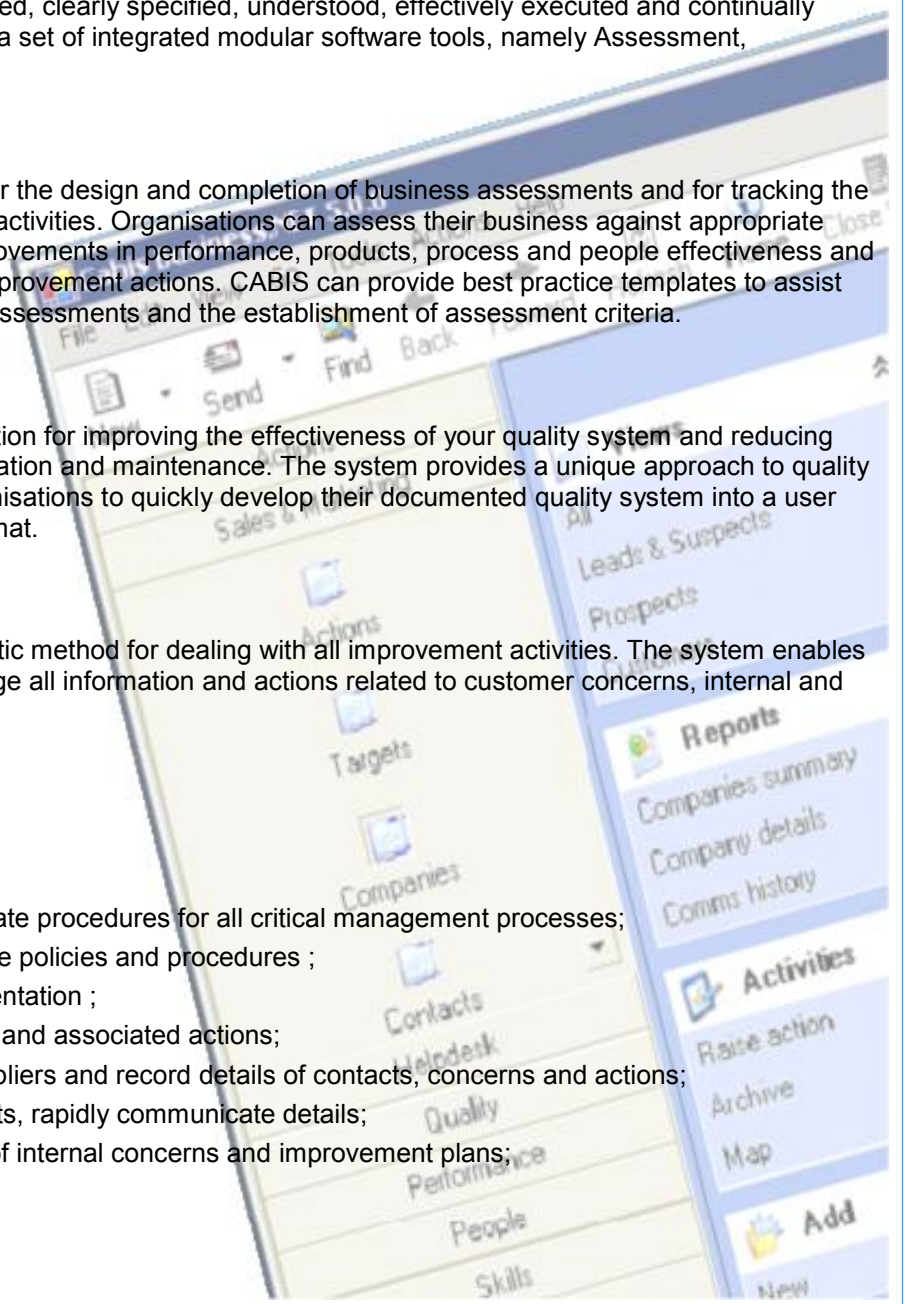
ed, clearly specified, understood, effectively executed and continually a set of integrated modular software tools, namely Assessment,

r the design and completion of business assessments and for tracking the activities. Organisations can assess their business against appropriate ovements in performance, products, process and people effectiveness and provement actions. CABIS can provide best practice templates to assist ssessments and the establishment of assessment criteria.

tion for improving the effectiveness of your quality system and reducing ation and maintenance. The system provides a unique approach to quality nisations to quickly develop their documented quality system into a user hat.

tic method for dealing with all improvement activities. The system enables ge all information and actions related to customer concerns, internal and

ate procedures for all critical management processes;
e policies and procedures ;
entation ;
and associated actions;
pliers and record details of contacts, concerns and actions;
ts, rapidly communicate details;
f internal concerns and improvement plans;

File
Send
Find
Back
Help
Close
Sales & Marketing
Actions
Targets
Companies
Contacts
Helpdesk
Quality
Performance
People
Skills
All
Leads & Suspects
Prospects
Customers
Reports
Companies summary
Company details
Comms history
Activities
Raise action
Archive
Map
Add
New